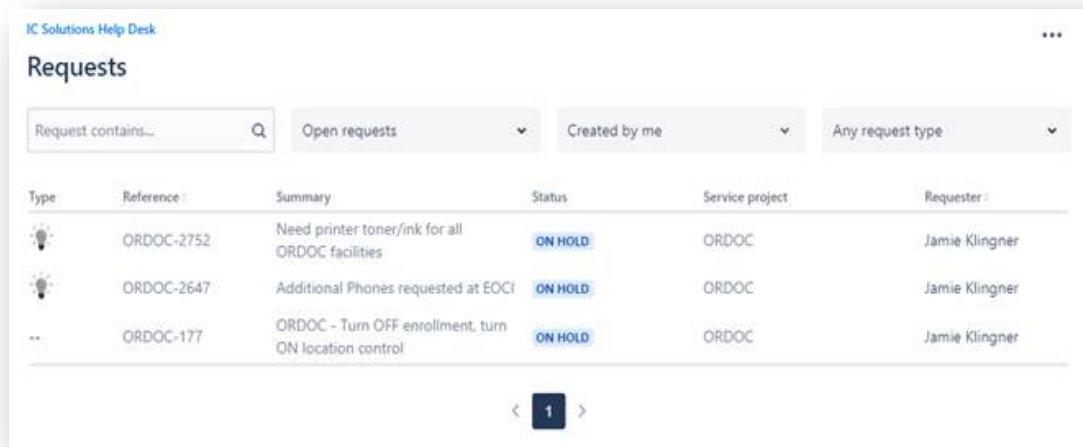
IC Solutions Help Desk

...

Requests

Request contains...

Open requests

Created by me

Any request type

| Type | Reference | Summary | Status | Service project | Requester |
|---|---|---|---|---|---|
| | ORDOC-2752 | Need printer toner/ink for all ORDOC facilities | ON HOLD | ORDOC | Jamie Klingner |
| | ORDOC-2647 | Additional Phones requested at EOCI | ON HOLD | ORDOC | Jamie Klingner |
| -- | ORDOC-177 | ORDOC - Turn OFF enrollment, turn ON location control | ON HOLD | ORDOC | Jamie Klingner |

< 1 >